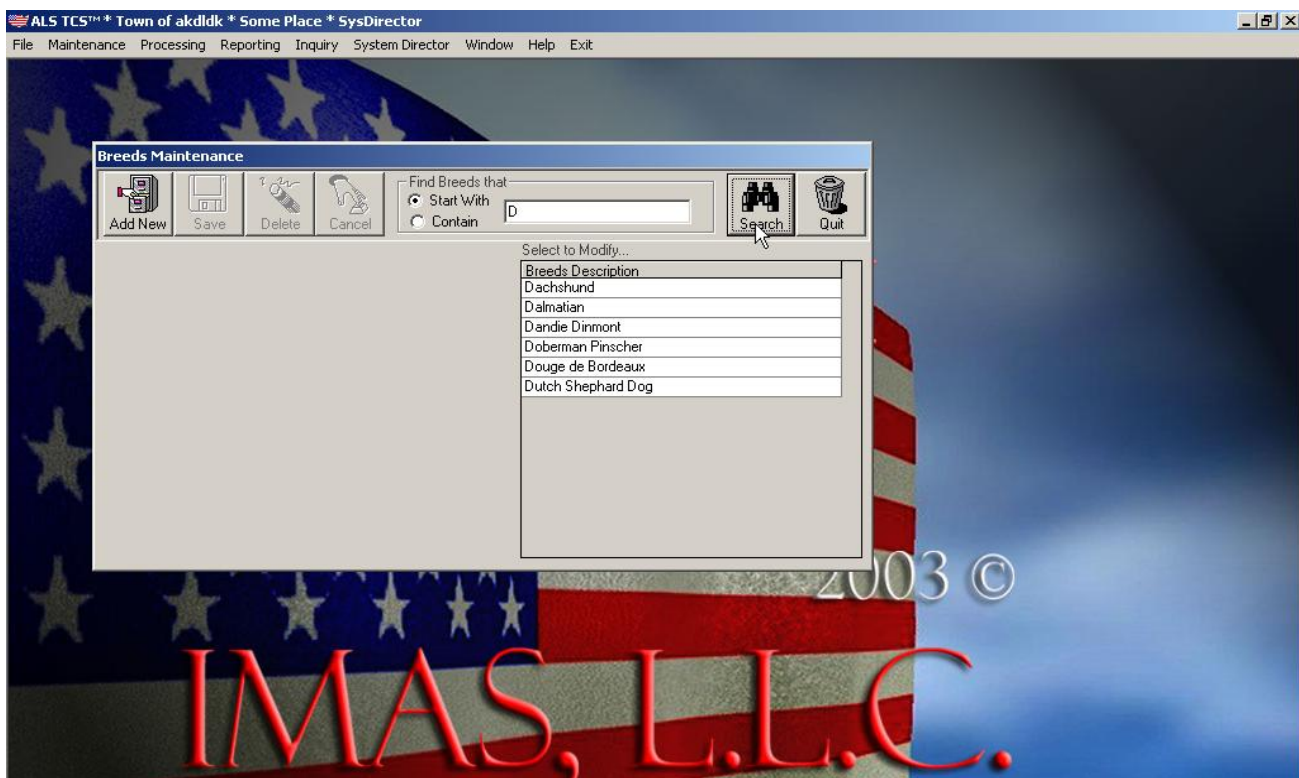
ALS TCS™ * Town of akdldk * Some Place * SysDirector

File Maintenance Processing Reporting Inquiry System Director Window Help Exit

Breeds Maintenance

Add New Save Delete Cancel

Find Breeds that
Start With
Contain

D

Search Quit

Select to Modify...

| Breeds Description |
|---|
| Dachshund |
| Dalmatian |
| Dandie Dinmont |
| Doberman Pinscher |
| Douge de Bordeaux |
| Dutch Shephard Dog |

2003 ©

IMAS, L.L.C.